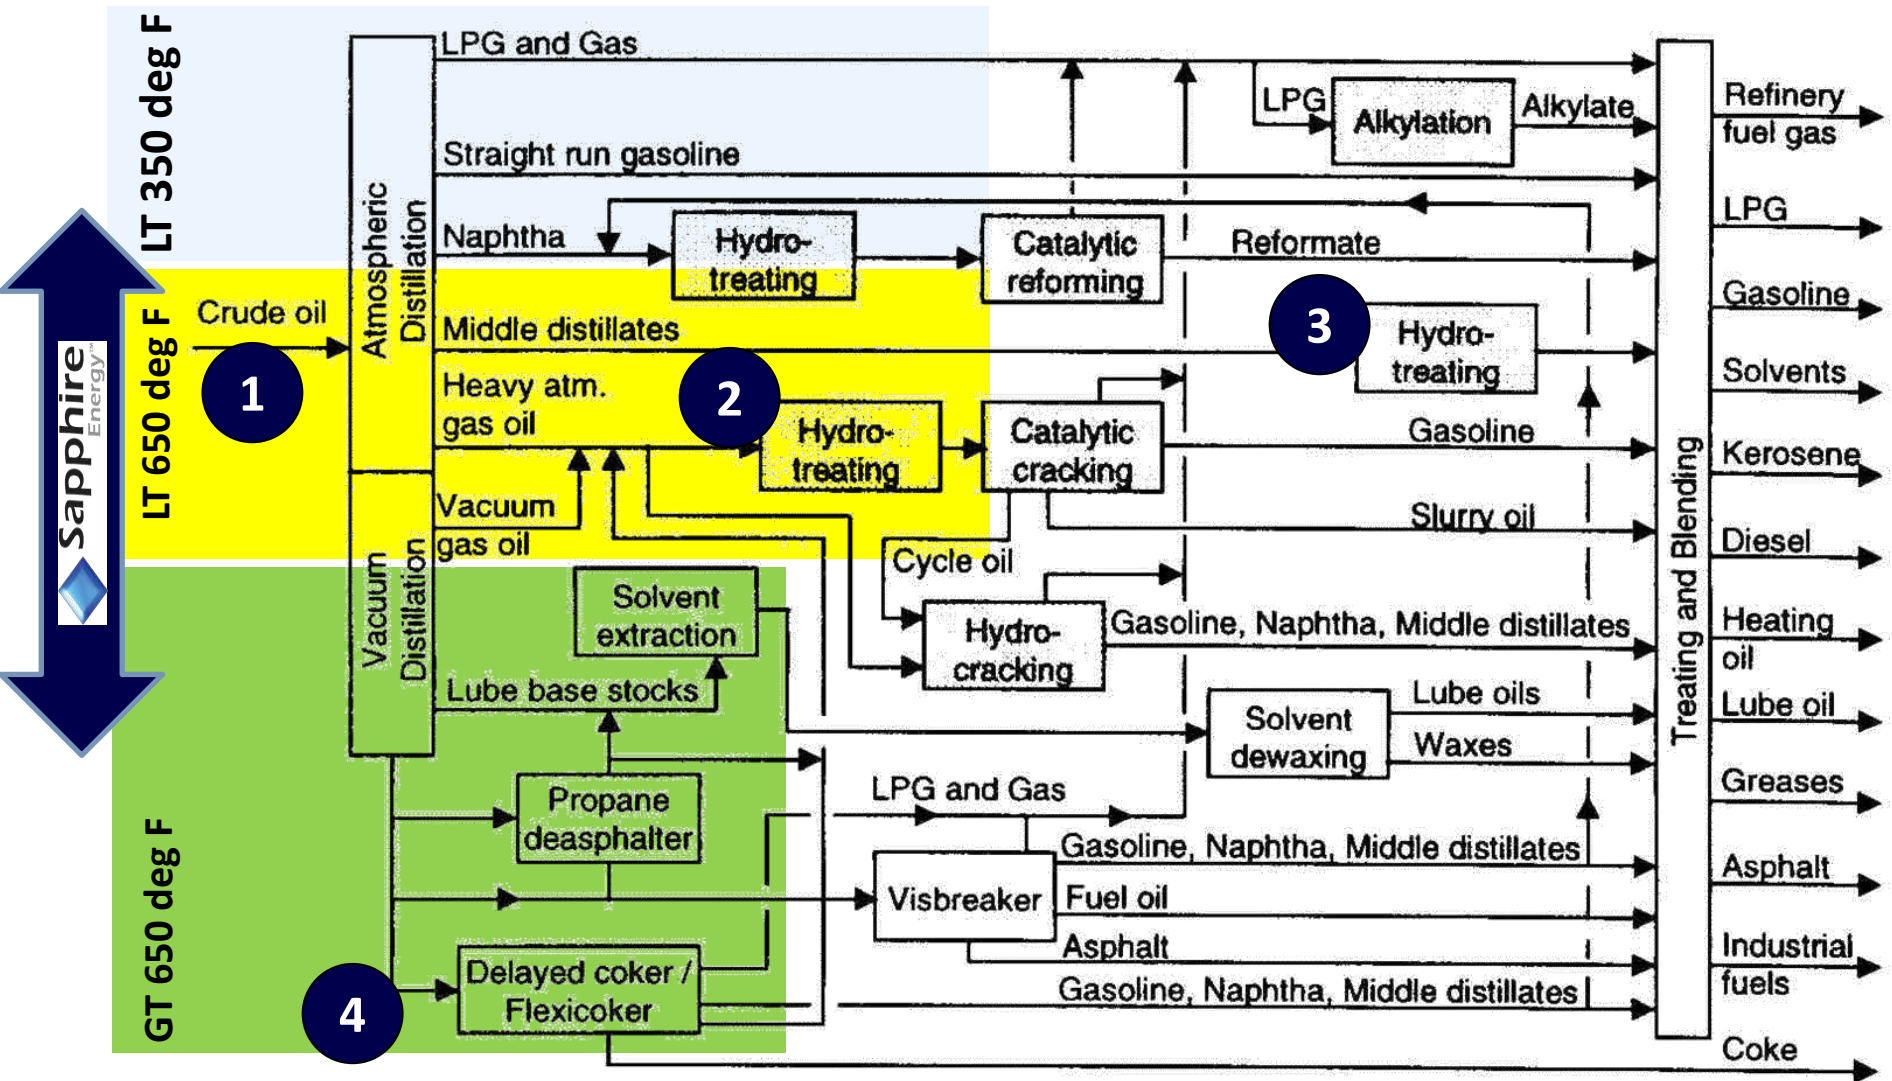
LT 350 deg F

LT 650 deg F

GT 650 deg F

Sapphire Energy

Crude oil

1

2

3

4

Atmospheric Distillation

Vacuum Distillation

LPG and Gas

Straight run gasoline

Naphtha

Middle distillates

Heavy atm. gas oil

Vacuum gas oil

Lube base stocks

Hydro-treating

Catalytic reforming

Reformate

LPG

Alkylation

Alkylate

Hydro-treating

Hydro-treating

Catalytic cracking

Gasoline

Slurry oil

Cycle oil

Hydro-cracking

Gasoline, Naphtha, Middle distillates

Solvent extraction

Solvent dewaxing

Lube oils

Waxes

Propane deasphalter

LPG and Gas

Gasoline, Naphtha, Middle distillates

Visbreaker

Fuel oil

Asphalt

Delayed coker / Flexicoker

Gasoline, Naphtha, Middle distillates

Treating and Blending

Refinery fuel gas

LPG

Gasoline

Solvents

Kerosene

Diesel

Heating oil

Lube oil

Greases

Asphalt

Industrial fuels

Coke